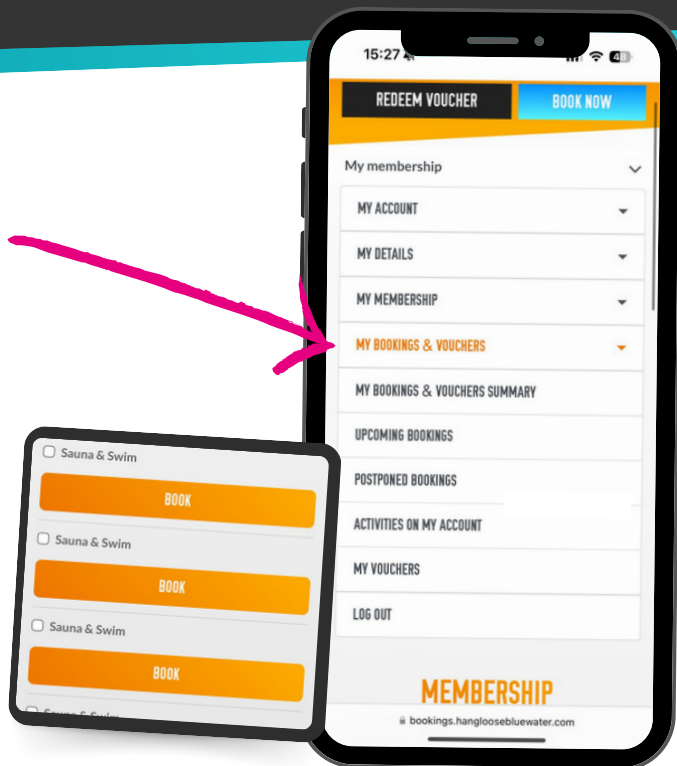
15:27

REDEEM VOUCHER

BOOK NOW

My membership

MY ACCOUNT

MY DETAILS

MY MEMBERSHIP

MY BOOKINGS & VOUCHERS

MY BOOKINGS & VOUCHERS SUMMARY

UPCOMING BOOKINGS

POSTPONED BOOKINGS

ACTIVITIES ON MY ACCOUNT

MY VOUCHERS

LOG OUT

MEMBERSHIP

bookings.hangloosebluewater.com

Sauna & Swim

BOOK

Sauna & Swim

BOOK

Sauna & Swim

BOOK

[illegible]